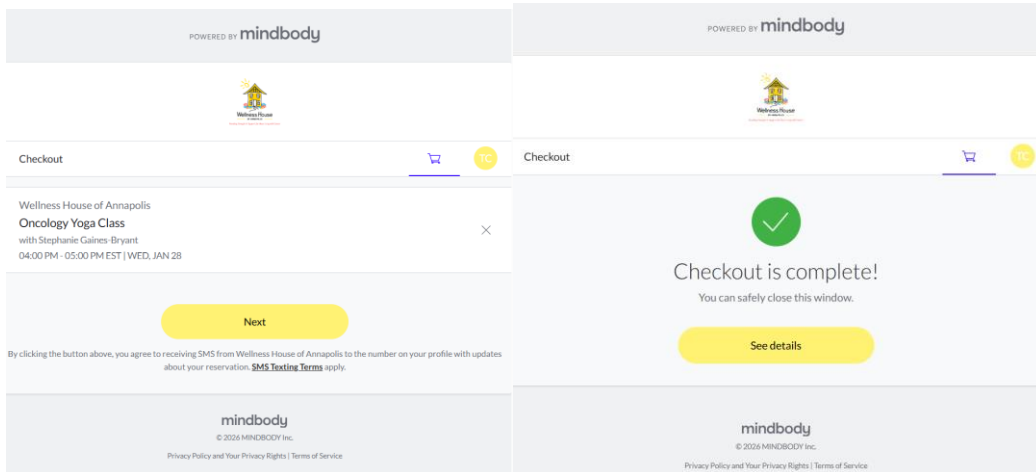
POWERED BY mindbody

Wellness House

Checkout

TC

Wellness House of Annapolis
Oncology Yoga Class
with Stephanie Gaines-Bryant
04:00 PM - 05:00 PM EST | WED, JAN 28

Next

By clicking the button above, you agree to receiving SMS from Wellness House of Annapolis to the number on your profile with updates about your reservation. SMS Texting Terms apply.

mindbody
© 2026 MINDBODY Inc.
Privacy Policy and Your Privacy Rights | Terms of Service

POWERED BY mindbody

Wellness House

Checkout

TC

Checkout is complete!
You can safely close this window.

See details

mindbody
© 2026 MINDBODY Inc.
Privacy Policy and Your Privacy Rights | Terms of Service